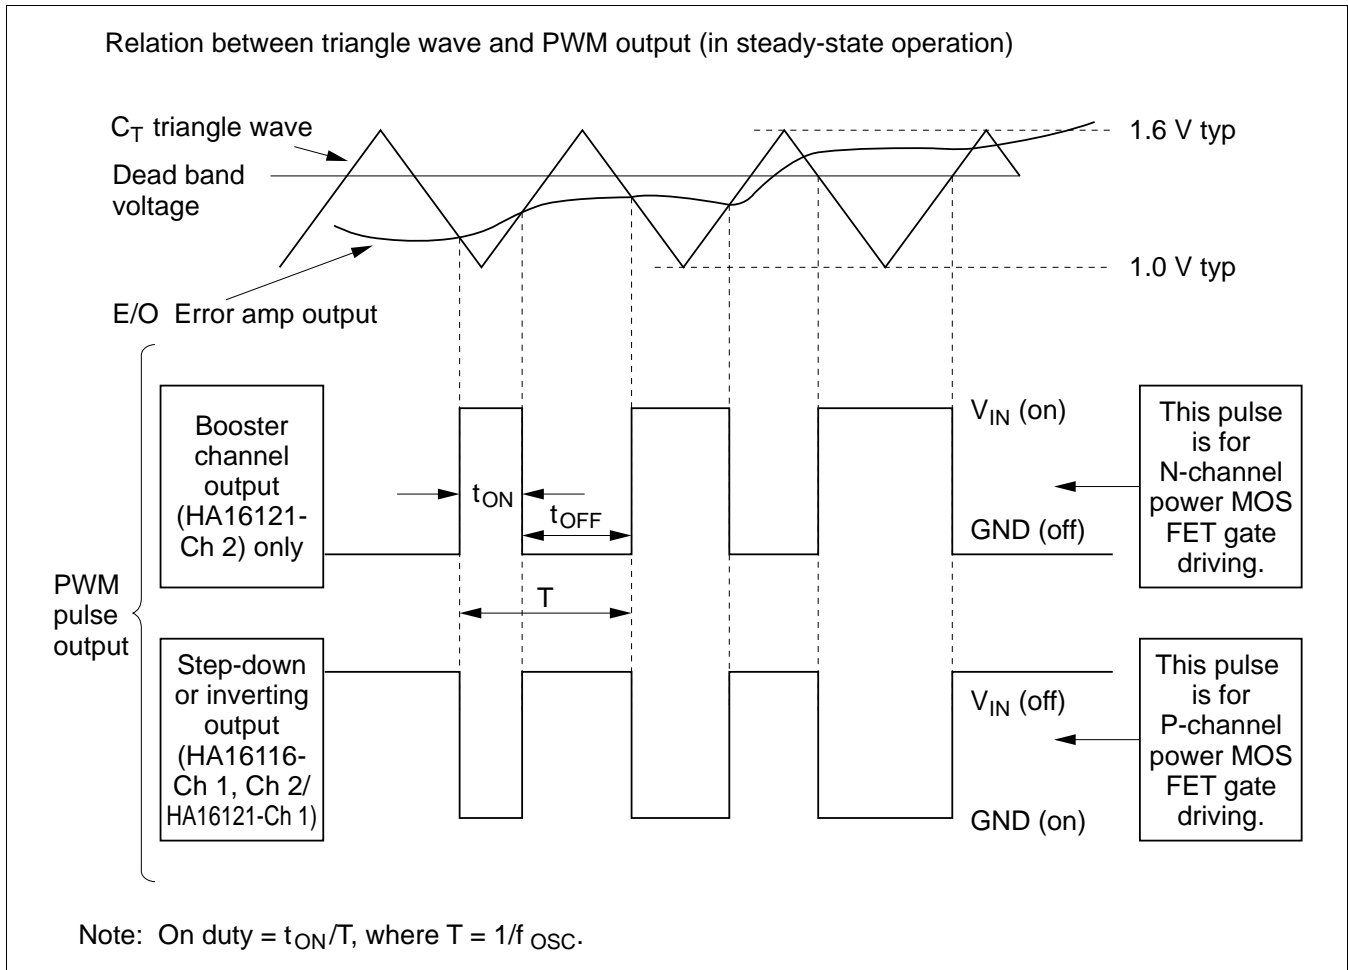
Relation between triangle wave and PWM output (in steady-state operation)

$C_T$ triangle wave

Dead band voltage

1.6 V typ

1.0 V typ

E/O Error amp output

PWM pulse output

Booster channel output (HA16121-Ch 2) only

$t_{ON}$

$t_{OFF}$

T

$V_{IN}$ (on)

GND (off)

This pulse is for N-channel power MOS FET gate driving.

Step-down or inverting output (HA16116-Ch 1, Ch 2/ HA16121-Ch 1)

$V_{IN}$ (off)

GND (on)

This pulse is for P-channel power MOS FET gate driving.

Note: On duty = $t_{ON}/T$, where $T = 1/f_{OSC}$.